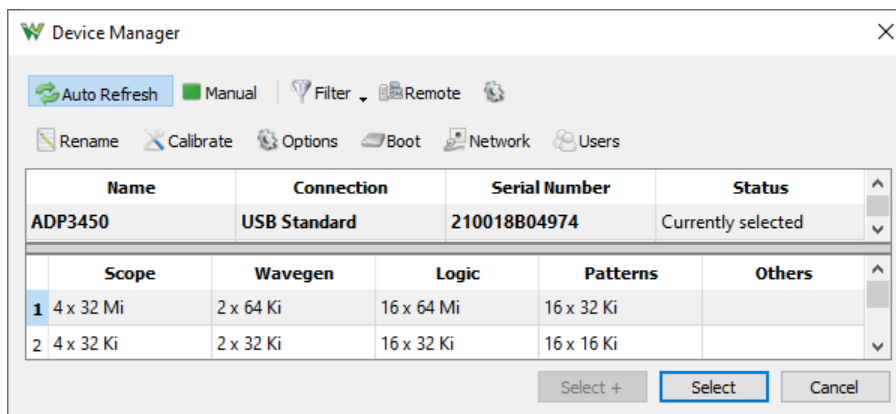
Device Manager

Auto Refresh Manual Filter Remote

Rename Calibrate Options Boot Network Users

| Name | Connection | Serial Number | Status |
|---|---|---|---|
| ADP3450 | USB Standard | 210018B04974 | Currently selected |

| | Scope | Wavegen | Logic | Patterns | Others |
|---|---|---|---|---|---|
| 1 | 4 x 32 Mi | 2 x 64 Ki | 16 x 64 Mi | 16 x 32 Ki | |
| 2 | 4 x 32 Ki | 2 x 32 Ki | 16 x 32 Ki | 16 x 16 Ki | |

Select + Select Cancel